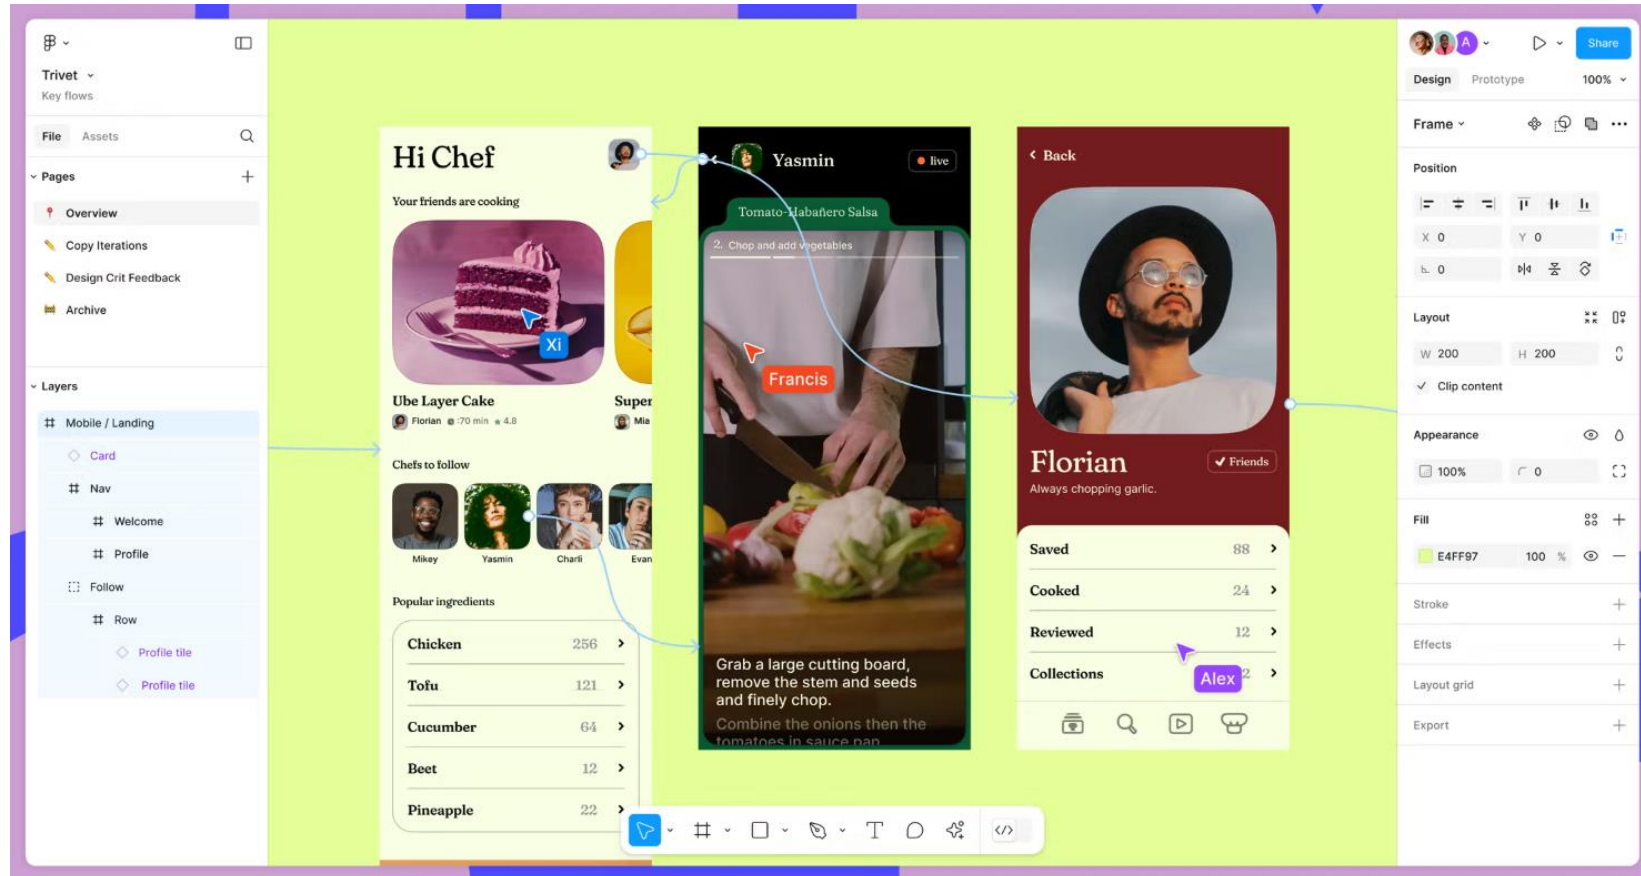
Trivet
Key flows

File Assets

Pages
Overview
Copy Iterations
Design Crit Feedback
Archive

Layers
Mobile / Landing
Card
Nav
Welcome
Profile
Follow
Row
Profile tile
Profile tile

Hi Chef
Your friends are cooking
Xi
Ube Layer Cake
Florian 70 min 4.8
Super
Mia
Chefs to follow
Mikey Yasmin Charli Evan
Popular ingredients

| Chicken | 256 |
|---|---|
| Tofu | 121 |
| Cucumber | 64 |
| Beet | 12 |
| Pineapple | 22 |

Yasmin
live
Tomato-Habañero Salsa
2. Chop and add vegetables
Francis
Grab a large cutting board, remove the stem and seeds and finely chop.
Combine the onions then the tomatoes in sauce pan

Back
Florian
Friends
Always chopping garlic.

| Saved | 88 |
|---|---|
| Cooked | 24 |
| Reviewed | 12 |
| Collections | 2 |

Alex

A
Share
Design Prototype 100%
Frame
Position
X 0 Y 0
0
Layout
W 200 H 200
Clip content
Appearance
100% 0
Fill
E4FF97 100 %
Stroke
Effects
Layout grid
Export